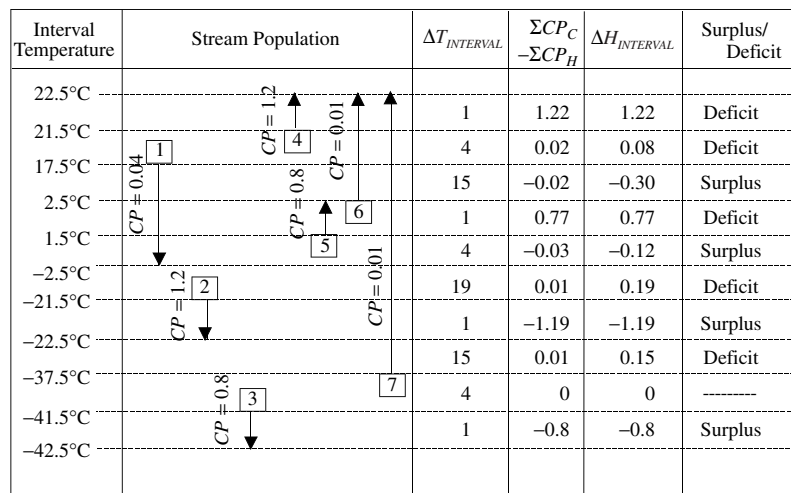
| Interval Temperature | Stream Population | $\Delta T_{INTERVAL}$ | $\Sigma CP_C - \Sigma CP_H$ | $\Delta H_{INTERVAL}$ | Surplus/ Deficit |
|---|---|---|---|---|---|
| 22.5°C | | | | | |
| 21.5°C | | 1 | 1.22 | 1.22 | Deficit |
| 17.5°C | | 4 | 0.02 | 0.08 | Deficit |
| 2.5°C | | 15 | −0.02 | −0.30 | Surplus |
| 1.5°C | | 1 | 0.77 | 0.77 | Deficit |
| −2.5°C | | 4 | −0.03 | −0.12 | Surplus |
| −21.5°C | | 19 | 0.01 | 0.19 | Deficit |
| −22.5°C | | 1 | −1.19 | −1.19 | Surplus |
| −37.5°C | | 15 | 0.01 | 0.15 | Deficit |
| −41.5°C | | 4 | 0 | 0 | --------- |
| −42.5°C | | 1 | −0.8 | −0.8 | Surplus |

1 $CP = 0.04$
2 $CP = 1.2$
3 $CP = 0.8$
4 $CP = 1.2$
5 $CP = 0.8$
6 $CP = 0.01$
7 $CP = 0.01$